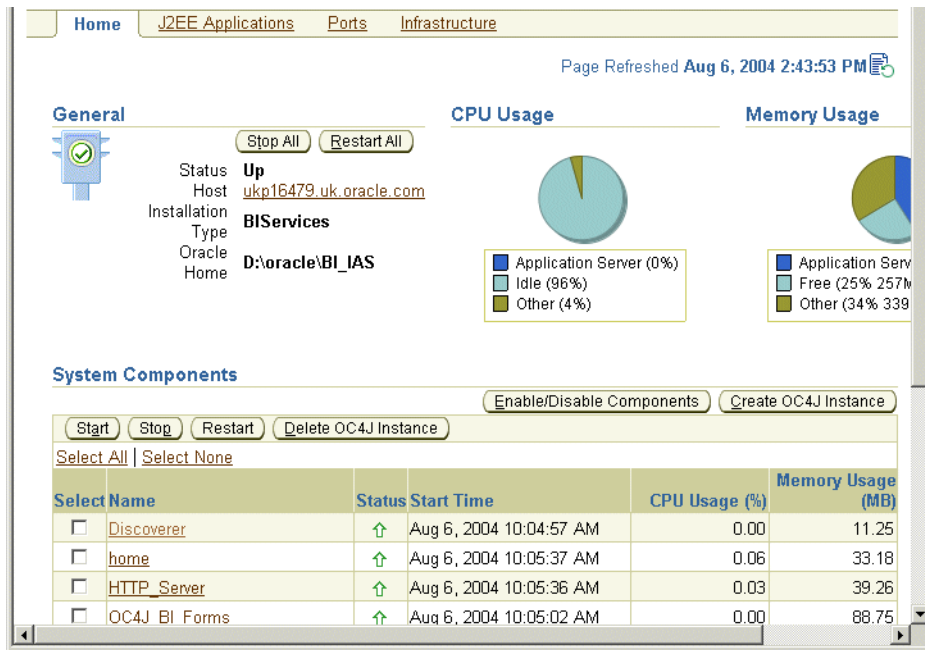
Home | J2EE Applications | Ports | Infrastructure

Page Refreshed Aug 6, 2004 2:43:53 PM

General

Stop All | Restart All

Status Up
Host ukp16479.uk.oracle.com
Installation Type BIServices
Oracle Home D:\oracle\BI_IAS

CPU Usage

Application Server (0%)
Idle (96%)
Other (4%)

Memory Usage

Application Serv
Free (25% 257M
Other (34% 339

System Components

Enable/Disable Components | Create OC4J Instance

Start | Stop | Restart | Delete OC4J Instance

Select All | Select None

| Select | Name | Status | Start Time | CPU Usage (%) | Memory Usage (MB) |
|---|---|---|---|---|---|
| ☐ | Discoverer | ⇧ | Aug 6, 2004 10:04:57 AM | 0.00 | 11.25 |
| ☐ | home | ⇧ | Aug 6, 2004 10:05:37 AM | 0.06 | 33.18 |
| ☐ | HTTP_Server | ⇧ | Aug 6, 2004 10:05:36 AM | 0.03 | 39.26 |
| ☐ | OC4J_BI_Forms | ⇧ | Aug 6, 2004 10:05:02 AM | 0.00 | 88.75 |